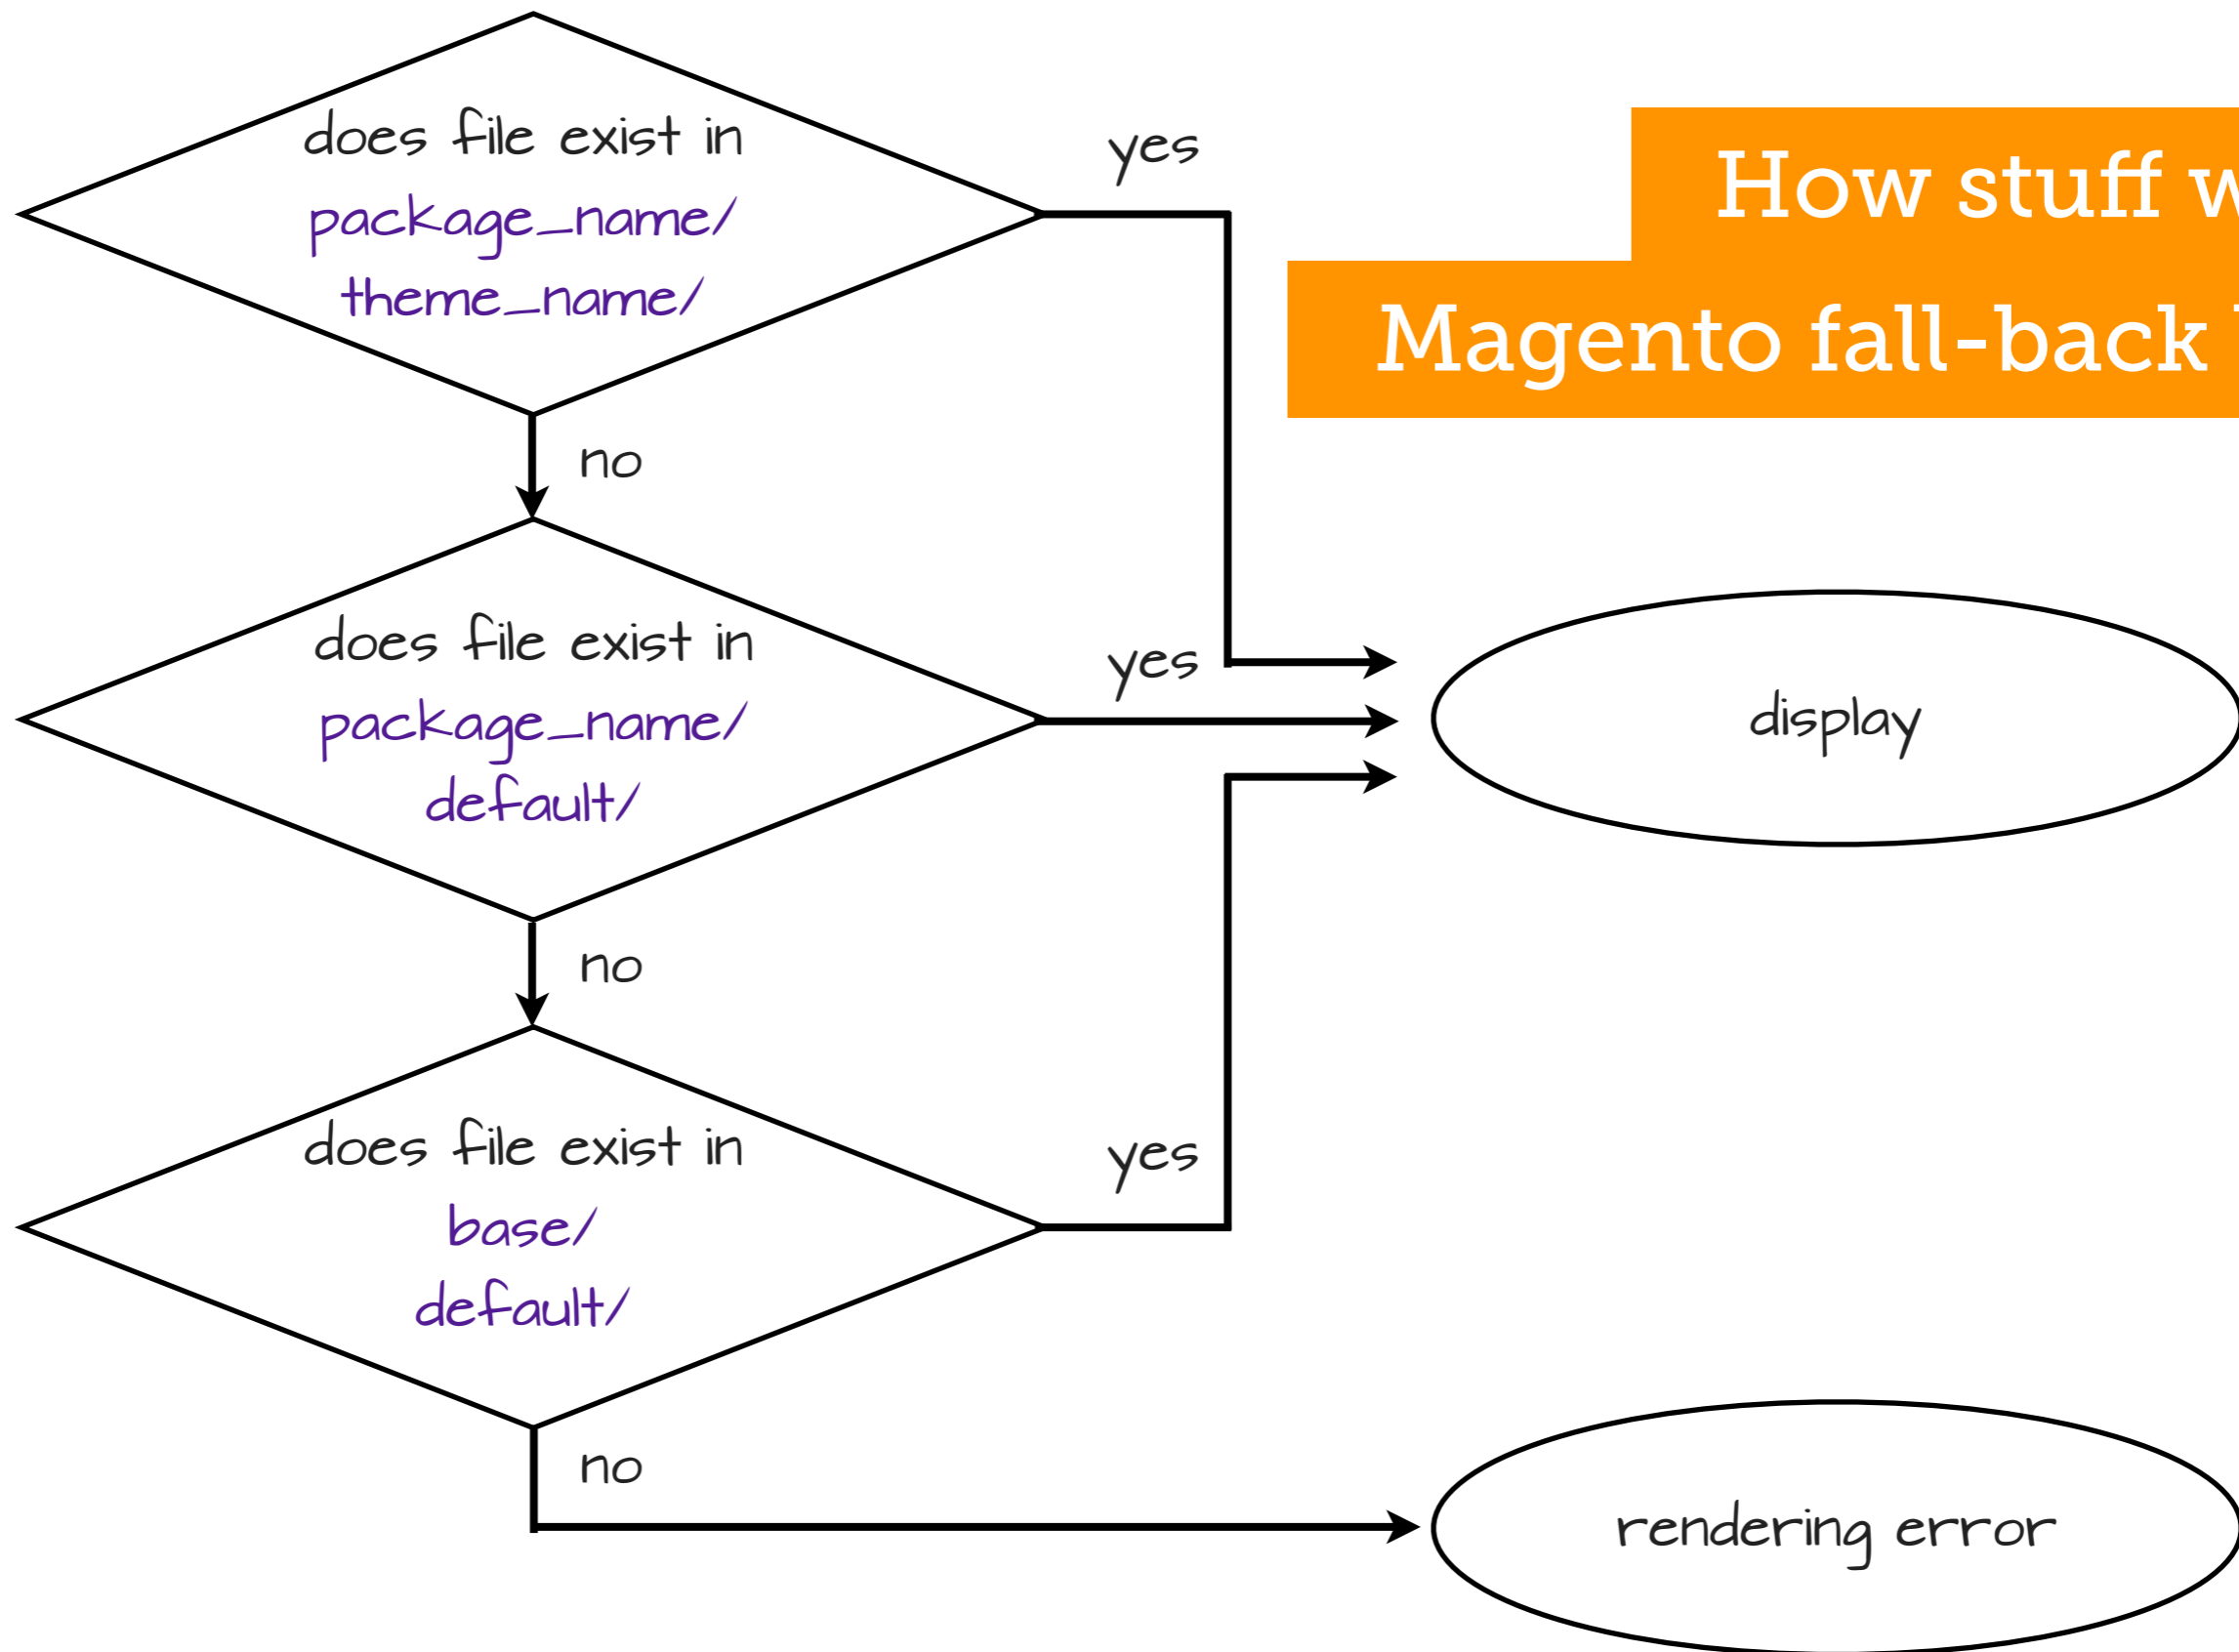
How stuff w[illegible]

Magento fall-back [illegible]

does file exist in
package_name/
theme_name/

yes

no

does file exist in
package_name/
default/

yes

display

no

does file exist in
base/
default/

yes

no

rendering error